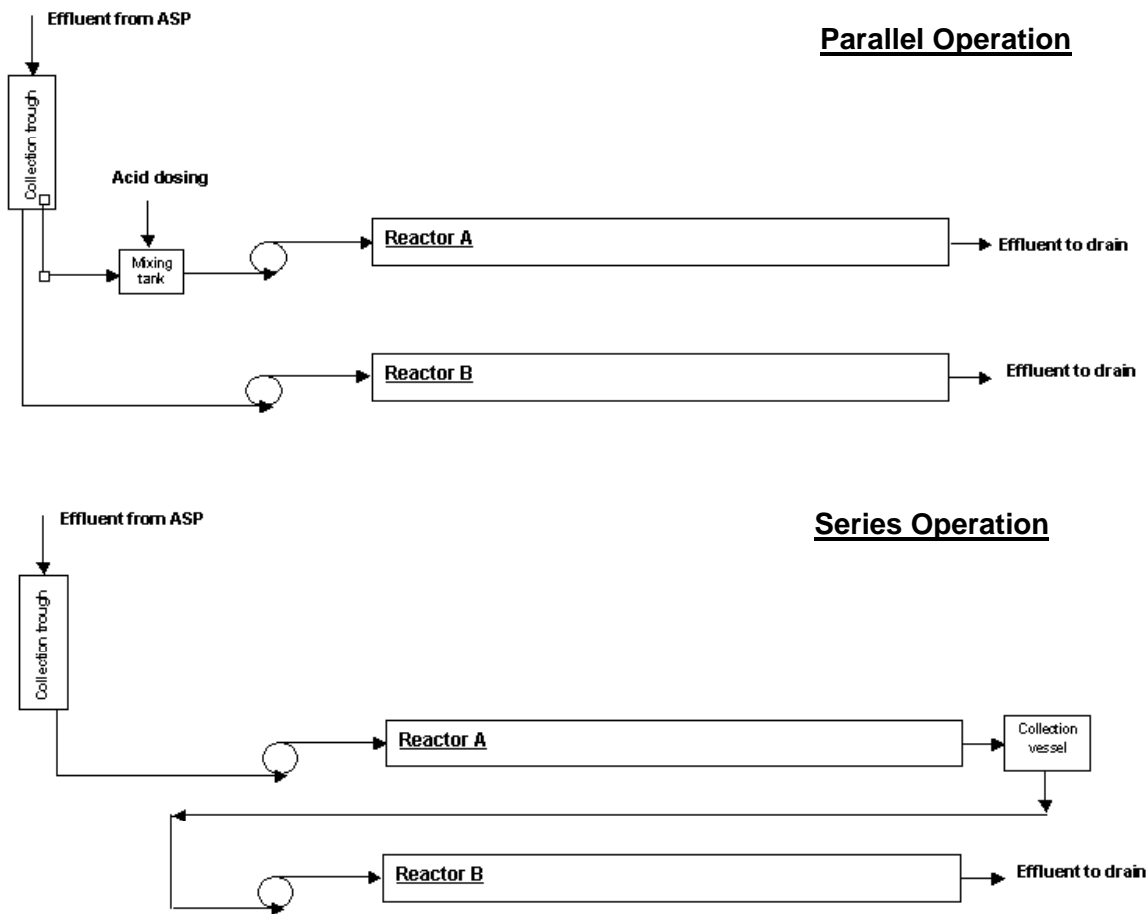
Effluent from ASP

Parallel Operation

Collection trough

Acid dosing

Mixing tank

Reactor A

Effluent to drain

Reactor B

Effluent to drain

Effluent from ASP

Series Operation

Collection trough

Reactor A

Collection vessel

Reactor B

Effluent to drain